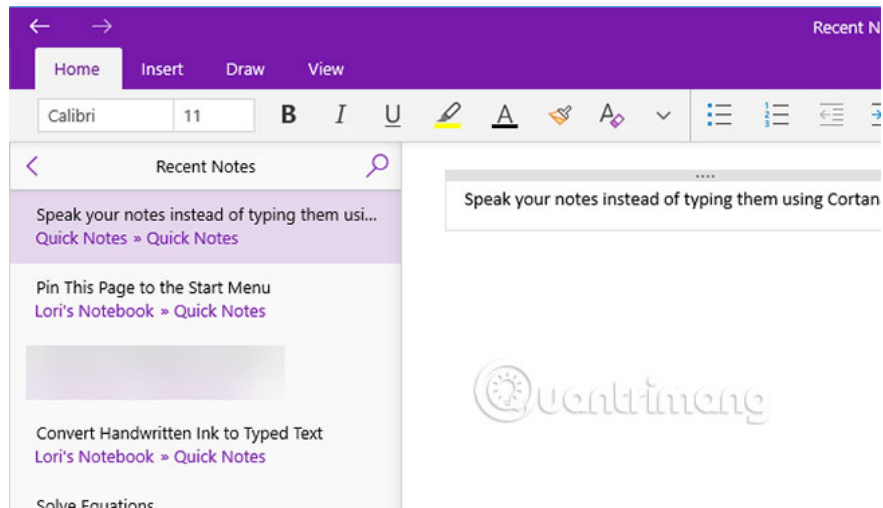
Recent N

Home Insert Draw View

Calibri 11 B I U A A

Recent Notes

Speak your notes instead of typing them usi...
Quick Notes » Quick Notes

Pin This Page to the Start Menu
Lori's Notebook » Quick Notes

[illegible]

Convert Handwritten Ink to Typed Text
Lori's Notebook » Quick Notes

Solve Equations

Speak your notes instead of typing them using Cortan

Quantrimang